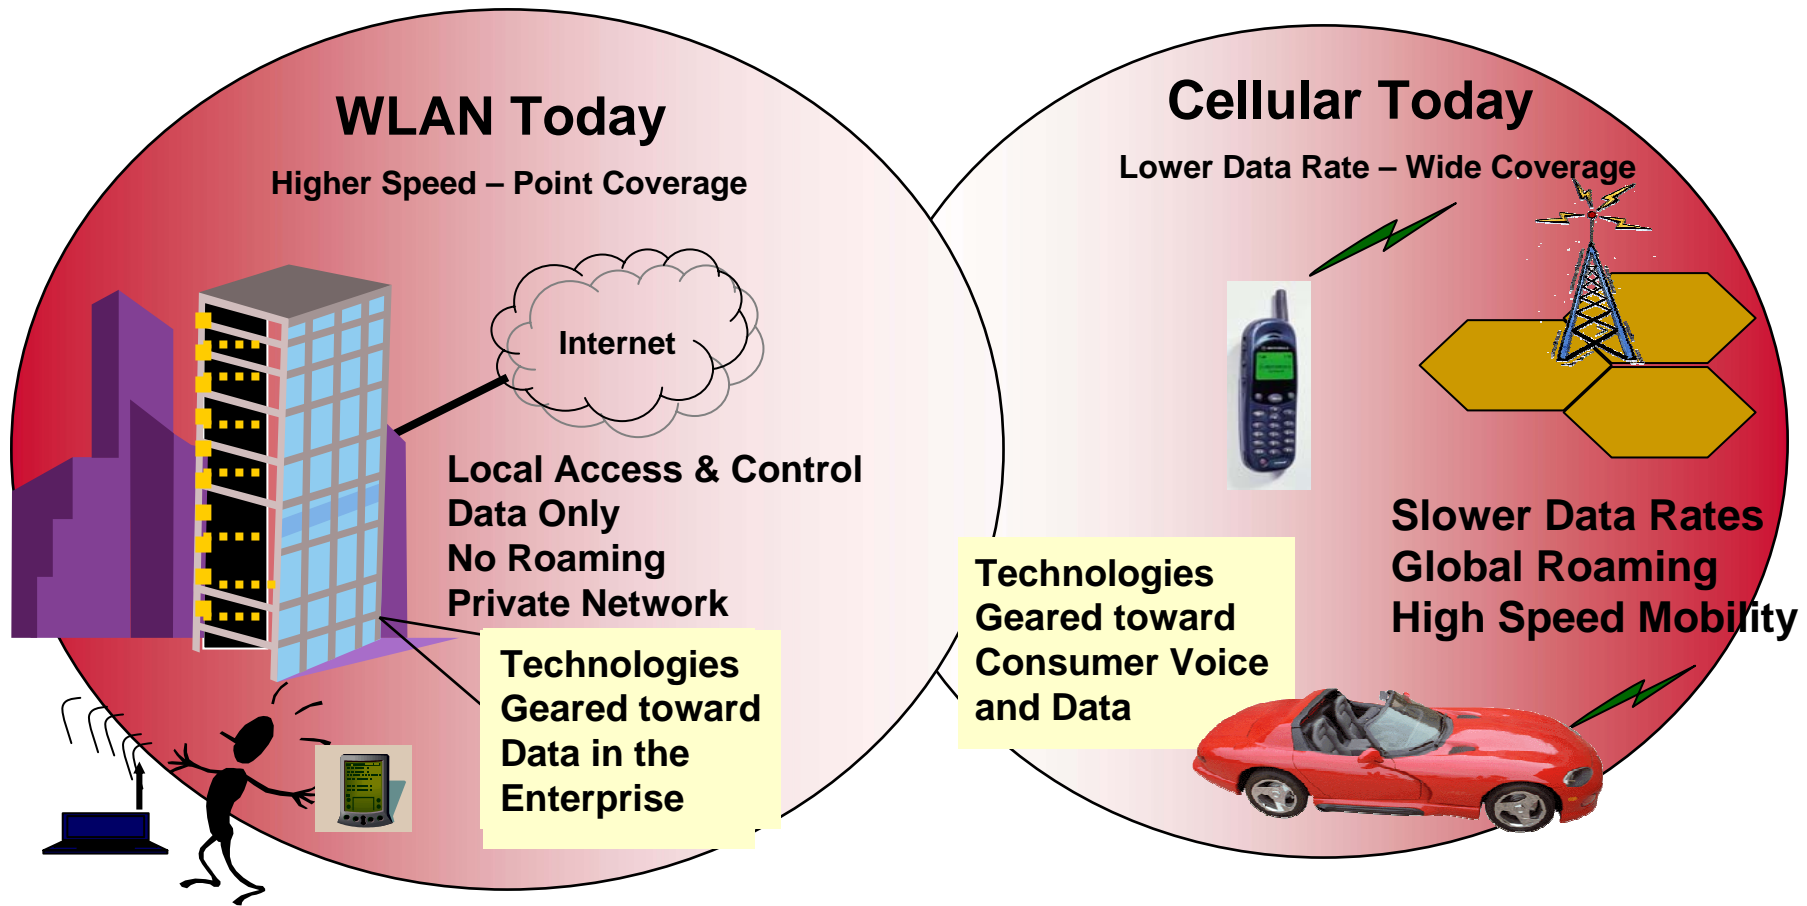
WLAN Today

Higher Speed – Point Coverage

Internet

Local Access & Control
Data Only
No Roaming
Private Network

Technologies Geared toward Data in the Enterprise

Cellular Today

Lower Data Rate – Wide Coverage

Slower Data Rates
Global Roaming
High Speed Mobility

Technologies Geared toward Consumer Voice and Data